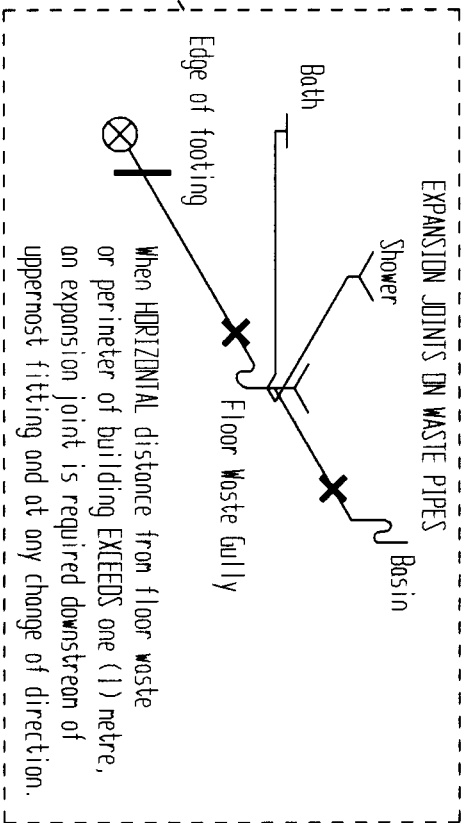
EXPANSION JOINTS ON WASTE PIPES

Edge of footing

Bath

Shower

Basin

Floor Waste Gully

When HORIZONTAL distance from floor waste or perimeter of building EXCEEDS one (1) metre, an expansion joint is required downstream of uppermost fitting and at any change of direction.